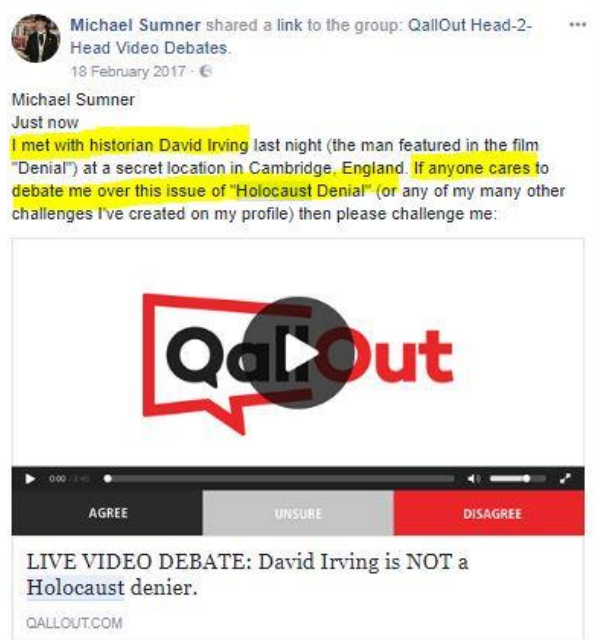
Michael Sumner shared a link to the group: QallOut Head-2-Head Video Debates.
18 February 2017 ·

Michael Sumner
Just now
I met with historian David Irving last night (the man featured in the film "Denial") at a secret location in Cambridge, England. If anyone cares to debate me over this issue of "Holocaust Denial" (or any of my many other challenges I've created on my profile) then please challenge me:

QallOut

0:00 / 3:45

AGREE
UNSURE
DISAGREE

LIVE VIDEO DEBATE: David Irving is NOT a Holocaust denier.

QALLOUT.COM